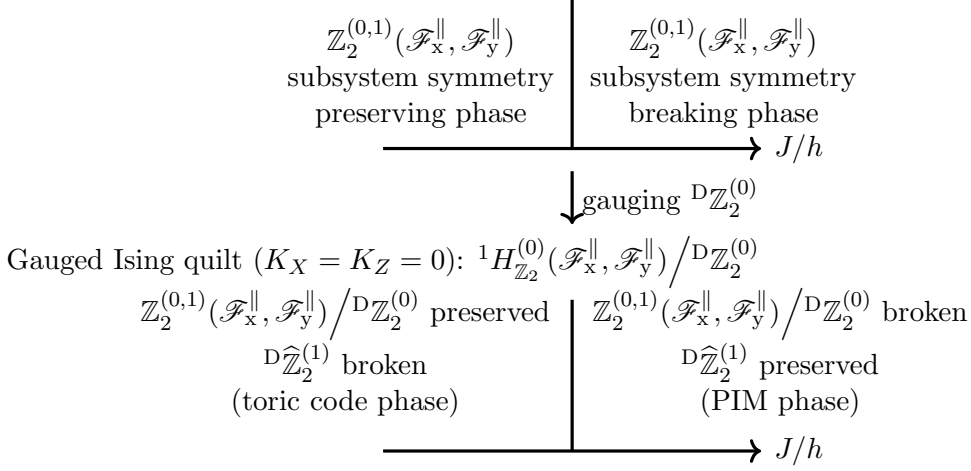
$\mathbb{Z}_2^{(0,1)}(\mathscr{F}_\mathrm{x}^\parallel, \mathscr{F}_\mathrm{y}^\parallel)$ subsystem symmetry preserving phase

$\mathbb{Z}_2^{(0,1)}(\mathscr{F}_\mathrm{x}^\parallel, \mathscr{F}_\mathrm{y}^\parallel)$ subsystem symmetry breaking phase

$J/h$

gauging ${}^\mathrm{D}\mathbb{Z}_2^{(0)}$

Gauged Ising quilt $(K_X = K_Z = 0)$: ${}^1H_{\mathbb{Z}_2}^{(0)}(\mathscr{F}_\mathrm{x}^\parallel, \mathscr{F}_\mathrm{y}^\parallel)\big/{}^\mathrm{D}\mathbb{Z}_2^{(0)}$

$\mathbb{Z}_2^{(0,1)}(\mathscr{F}_\mathrm{x}^\parallel, \mathscr{F}_\mathrm{y}^\parallel)\big/{}^\mathrm{D}\mathbb{Z}_2^{(0)}$ preserved
${}^\mathrm{D}\widehat{\mathbb{Z}}_2^{(1)}$ broken
(toric code phase)

$\mathbb{Z}_2^{(0,1)}(\mathscr{F}_\mathrm{x}^\parallel, \mathscr{F}_\mathrm{y}^\parallel)\big/{}^\mathrm{D}\mathbb{Z}_2^{(0)}$ broken
${}^\mathrm{D}\widehat{\mathbb{Z}}_2^{(1)}$ preserved
(PIM phase)

$J/h$